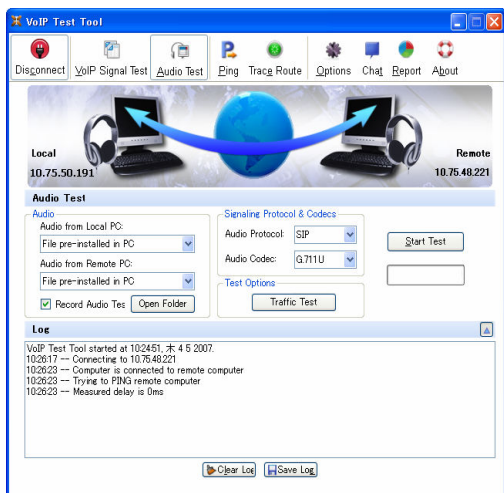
VoIP Test Tool

Disconnect VoIP Signal Test Audio Test Ping Trace Route Options Chat Report About

Local
10.75.50.191

Remote
10.75.48.221

Audio Test

Audio
Audio from Local PC:
File pre-installed in PC
Audio from Remote PC:
File pre-installed in PC
Record Audio Tes Open Folder

Signaling Protocol & Codecs
Audio Protocol: SIP
Audio Codec: G.711U

Test Options
Traffic Test

Start Test

Log

VoIP Test Tool started at 10:24:51, 木 4 5 2007.
10:26:17 -- Connecting to 10.75.48.221
10:26:23 -- Computer is connected to remote computer
10:26:23 -- Trying to PING remote computer
10:26:23 -- Measured delay is 0ms

Clear Log Save Log